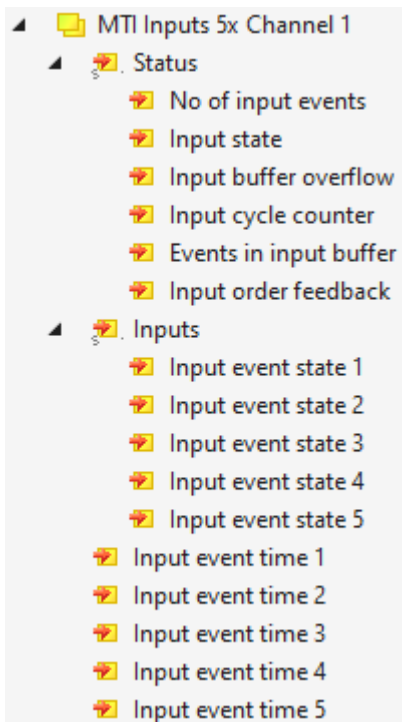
MTI Inputs 5x Channel 1
Status
No of input events
Input state
Input buffer overflow
Input cycle counter
Events in input buffer
Input order feedback
Inputs
Input event state 1
Input event state 2
Input event state 3
Input event state 4
Input event state 5
Input event time 1
Input event time 2
Input event time 3
Input event time 4
Input event time 5